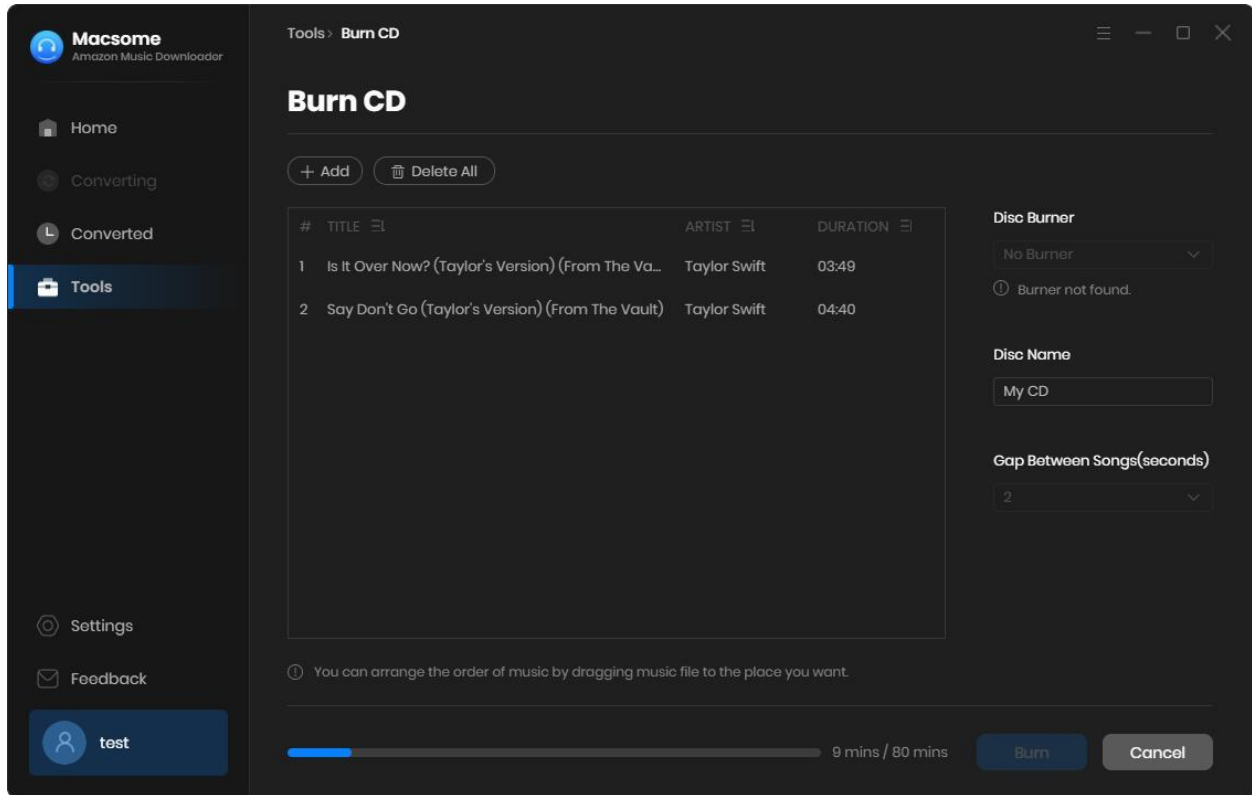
Macsome
Amazon Music Downloader

Home
Converting
Converted
Tools

Settings
Feedback
test

Tools > Burn CD

Burn CD

+ Add
Delete All

| # | TITLE | ARTIST | DURATION |
|---|---|---|---|
| 1 | Is It Over Now? (Taylor's Version) (From The Va... | Taylor Swift | 03:49 |
| 2 | Say Don't Go (Taylor's Version) (From The Vault) | Taylor Swift | 04:40 |

Disc Burner
No Burner
Burner not found.

Disc Name
My CD

Gap Between Songs(seconds)
2

You can arrange the order of music by dragging music file to the place you want.

9 mins / 80 mins
Burn
Cancel